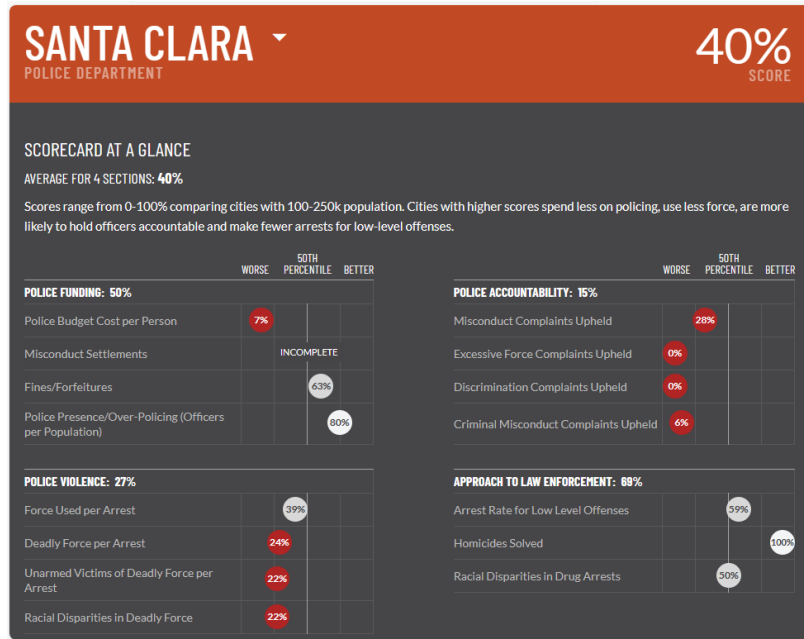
SANTA CLARA
POLICE DEPARTMENT

40%
SCORE

SCORECARD AT A GLANCE

AVERAGE FOR 4 SECTIONS: 40%

Scores range from 0-100% comparing cities with 100-250k population. Cities with higher scores spend less on policing, use less force, are more likely to hold officers accountable and make fewer arrests for low-level offenses.

WORSE 50TH PERCENTILE BETTER

POLICE FUNDING: 50%

| | |
|---|---|
| Police Budget Cost per Person | 7% |
| Misconduct Settlements | INCOMPLETE |
| Fines/Forfeitures | 63% |
| Police Presence/Over-Policing (Officers per Population) | 80% |

POLICE VIOLENCE: 27%

| | |
|---|---|
| Force Used per Arrest | 39% |
| Deadly Force per Arrest | 24% |
| Unarmed Victims of Deadly Force per Arrest | 22% |
| Racial Disparities in Deadly Force | 22% |

WORSE 50TH PERCENTILE BETTER

POLICE ACCOUNTABILITY: 15%

| | |
|---|---|
| Misconduct Complaints Upheld | 28% |
| Excessive Force Complaints Upheld | 0% |
| Discrimination Complaints Upheld | 0% |
| Criminal Misconduct Complaints Upheld | 6% |

APPROACH TO LAW ENFORCEMENT: 69%

| | |
|---|---|
| Arrest Rate for Low Level Offenses | 59% |
| Homicides Solved | 100% |
| Racial Disparities in Drug Arrests | 50% |